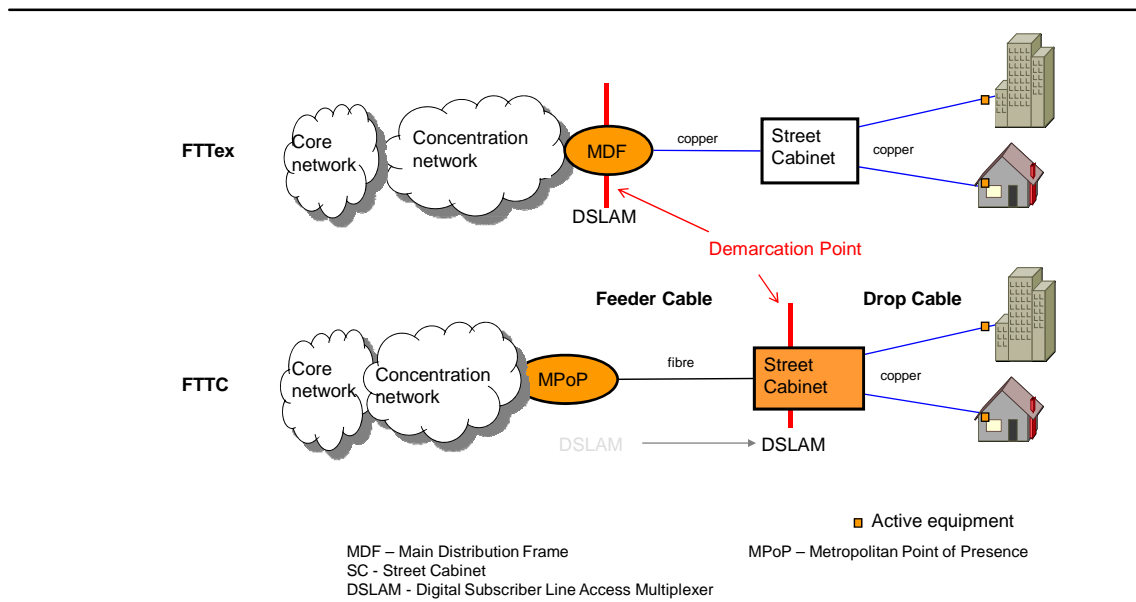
FTTex

Core network

Concentration network

MDF

copper

Street Cabinet

copper

DSLAM

Demarcation Point

Feeder Cable

Drop Cable

FTTC

Core network

Concentration network

MPoP

fibre

Street Cabinet

copper

DSLAM

DSLAM

Active equipment

MDF – Main Distribution Frame
SC - Street Cabinet
DSLAM - Digital Subscriber Line Access Multiplexer

MPoP – Metropolitan Point of Presence